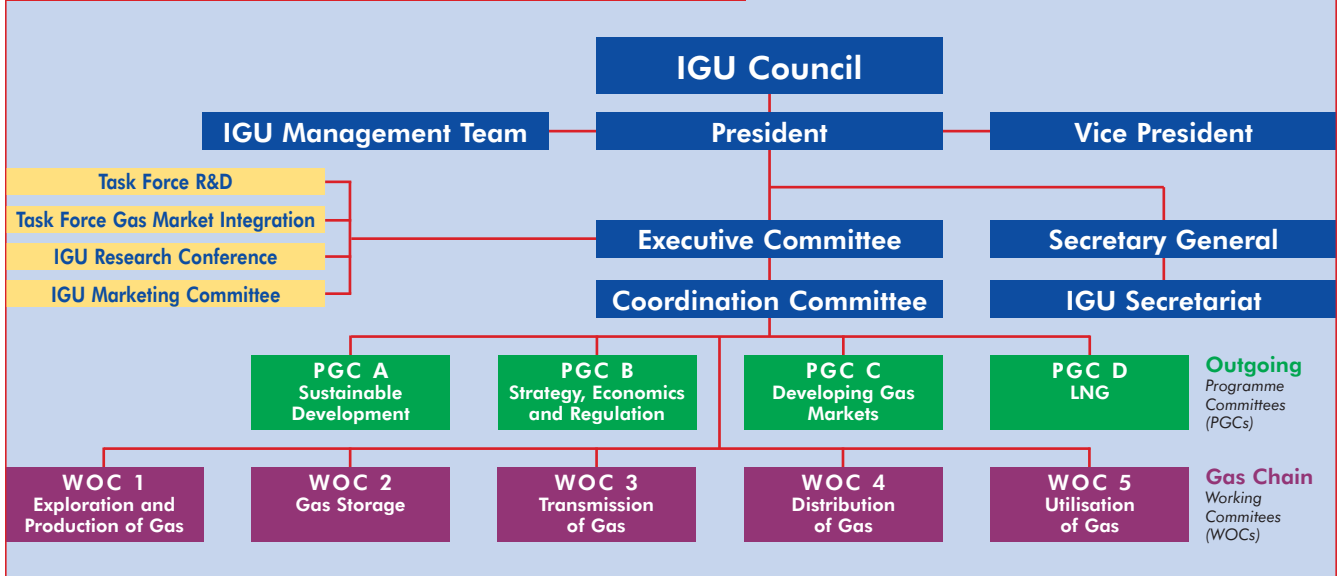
IGU Council

IGU Management Team

President

Vice President

Task Force R&D

Task Force Gas Market Integration

IGU Research Conference

IGU Marketing Committee

Executive Committee

Secretary General

Coordination Committee

IGU Secretariat

PGC A
Sustainable Development

PGC B
Strategy, Economics and Regulation

PGC C
Developing Gas Markets

PGC D
LNG

Outgoing
Programme Committees (PGCs)

WOC 1
Exploration and Production of Gas

WOC 2
Gas Storage

WOC 3
Transmission of Gas

WOC 4
Distribution of Gas

WOC 5
Utilisation of Gas

Gas Chain
Working Commitees (WOCs)